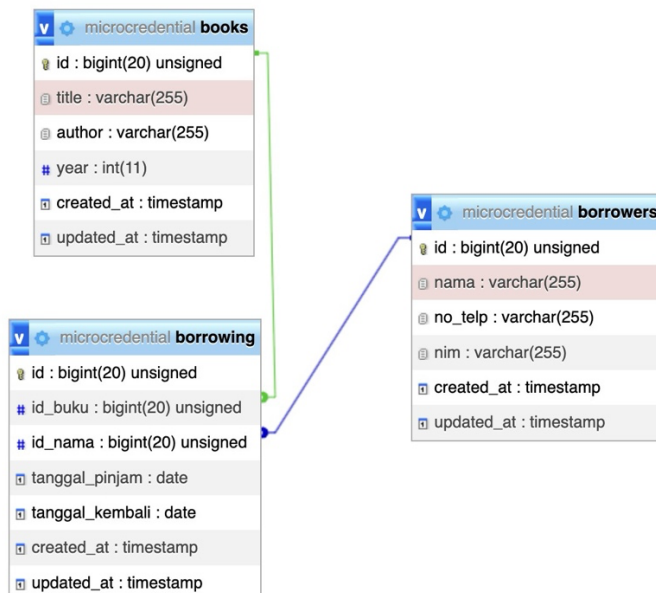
v microcredential books
id : bigint(20) unsigned
title : varchar(255)
author : varchar(255)
# year : int(11)
created_at : timestamp
updated_at : timestamp

v microcredential borrowers
id : bigint(20) unsigned
nama : varchar(255)
no_telp : varchar(255)
nim : varchar(255)
created_at : timestamp
updated_at : timestamp

v microcredential borrowing
id : bigint(20) unsigned
# id_buku : bigint(20) unsigned
# id_nama : bigint(20) unsigned
tanggal_pinjam : date
tanggal_kembali : date
created_at : timestamp
updated_at : timestamp